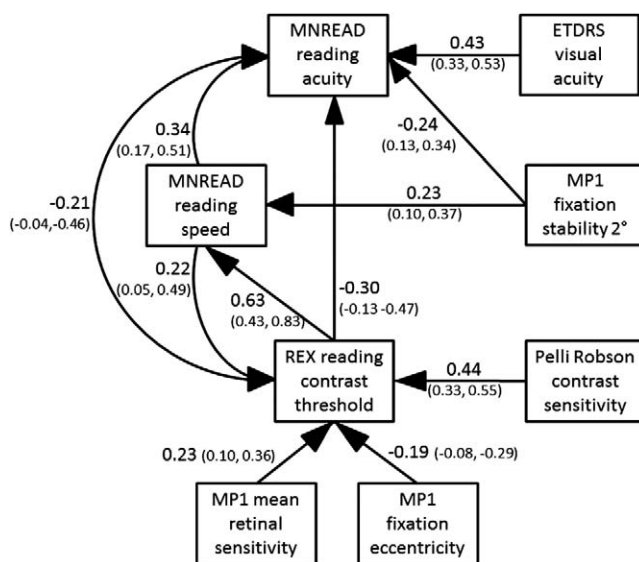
MNREAD reading acuity

0.43
(0.33, 0.53)

ETDRS visual acuity

-0.21
(-0.04,-0.46)

0.34
(0.17, 0.51)

-0.24
(0.13, 0.34)

MNREAD reading speed

0.23
(0.10, 0.37)

MP1 fixation stability 2°

0.22
(0.05, 0.49)

0.63
(0.43, 0.83)

-0.30
(-0.13 -0.47)

REX reading contrast threshold

0.44
(0.33, 0.55)

Pelli Robson contrast sensitivity

0.23 (0.10, 0.36)

-0.19 (-0.08, -0.29)

MP1 mean retinal sensitivity

MP1 fixation eccentricity